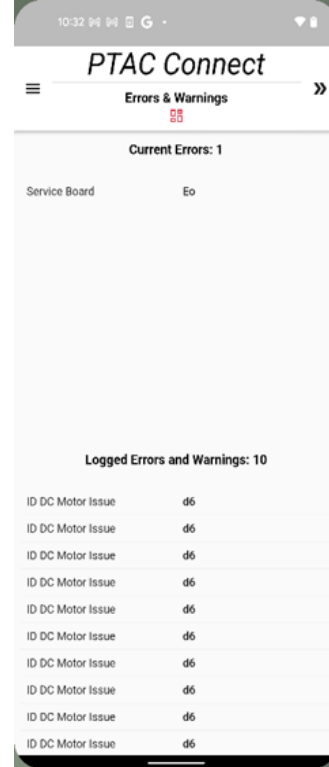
10:32

PTAC Connect

≡

»

Errors & Warnings

Current Errors: 1

| Service Board | Eo |
|---|---|

Logged Errors and Warnings: 10

| ID DC Motor Issue | d6 |
|---|---|
| ID DC Motor Issue | d6 |
| ID DC Motor Issue | d6 |
| ID DC Motor Issue | d6 |
| ID DC Motor Issue | d6 |
| ID DC Motor Issue | d6 |
| ID DC Motor Issue | d6 |
| ID DC Motor Issue | d6 |
| ID DC Motor Issue | d6 |
| ID DC Motor Issue | d6 |